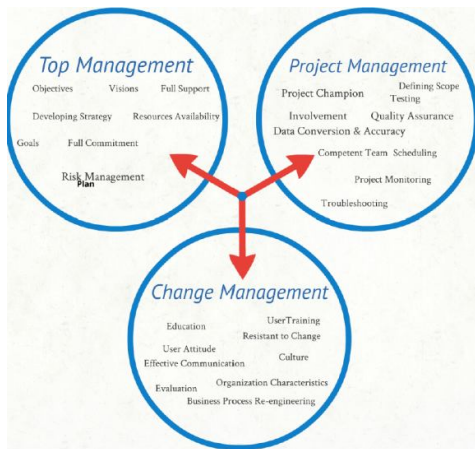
Top Management

Objectives
Visions
Full Support
Developing Strategy
Resources Availability
Goals
Full Commitment
Risk Management
Plan

Project Management

Project Champion
Defining Scope
Testing
Involvement
Quality Assurance
Data Conversion & Accuracy
Competent Team
Scheduling
Project Monitoring
Troubleshooting

Change Management

Education
UserTraining
Resistant to Change
User Attitude
Effective Communication
Culture
Evaluation
Organization Characteristics
Business Process Re-engineering